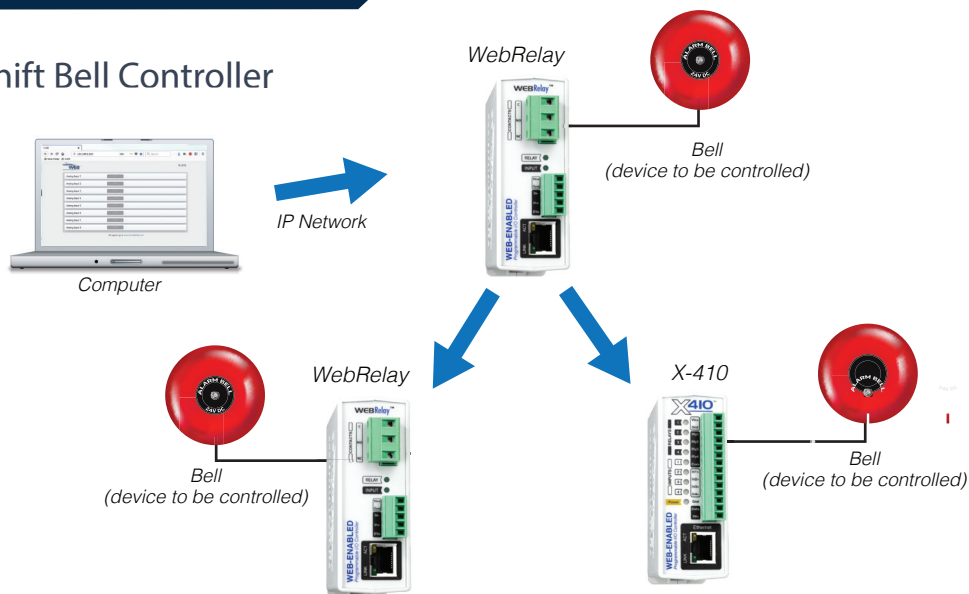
hift Bell Controller

WebRelay

ALARM BELL
24V DC

Bell
(device to be controlled)

IP Network

Computer

WEBRelay
RELAY
INPUT
WEB-ENABLED

WebRelay

ALARM BELL
24V DC

Bell
(device to be controlled)

WEBRelay
RELAY
INPUT
WEB-ENABLED

X-410

X410
WEB-ENABLED

ALARM BELL

Bell
(device to be controlled)